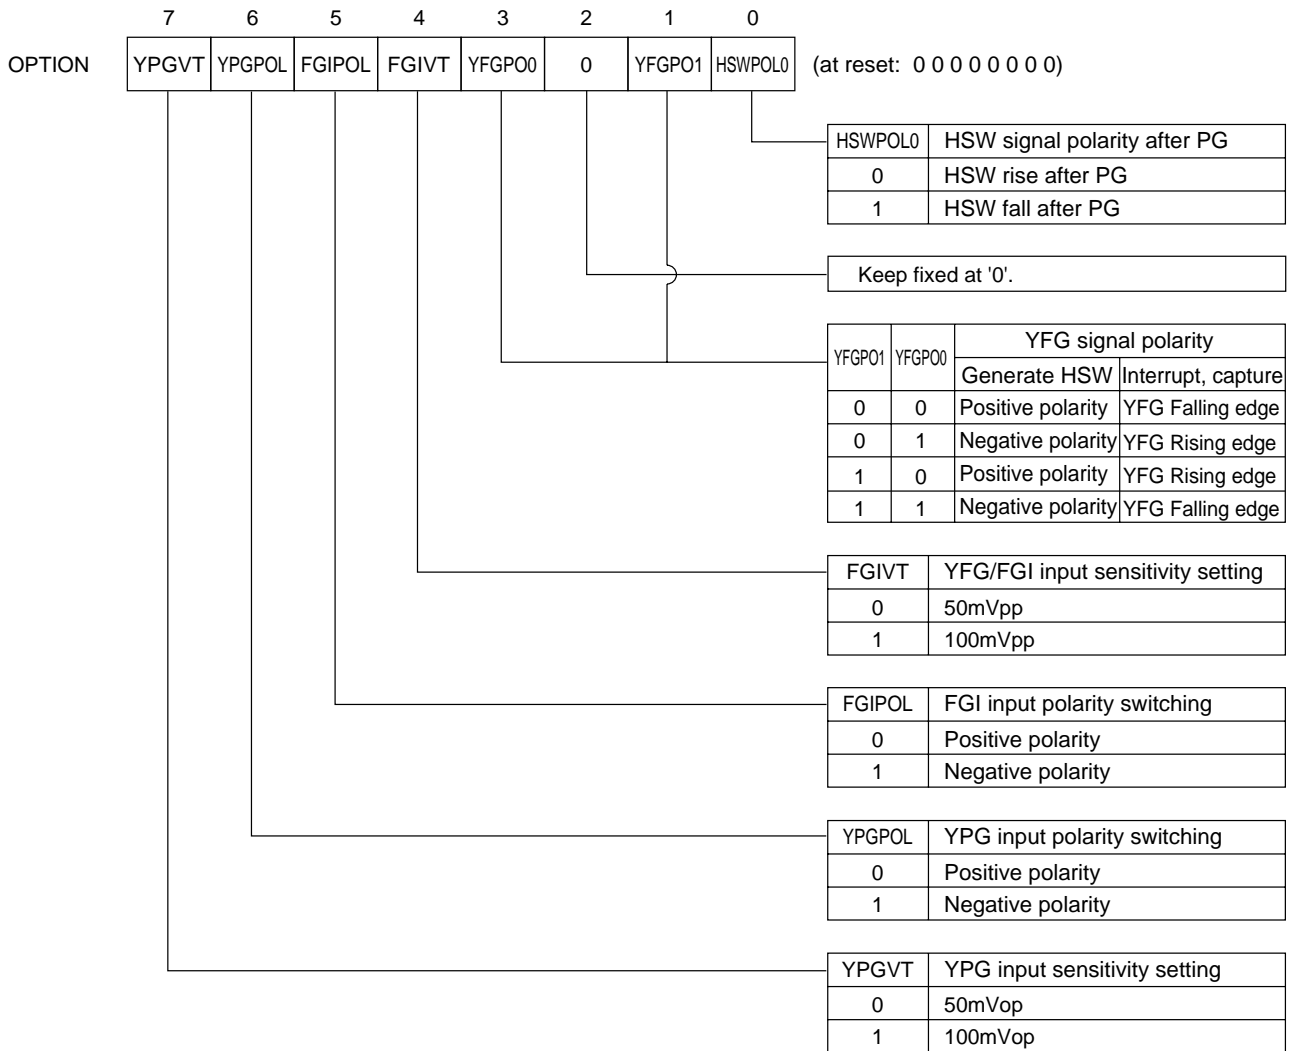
| | 7 | 6 | 5 | 4 | 3 | 2 | 1 | 0 | |
|---|---|---|---|---|---|---|---|---|---|
| OPTION | YPGVT | YPGPOL | FGIPOL | FGIVT | YFGPO0 | 0 | YFGPO1 | HSWPOL0 | (at reset: 0 0 0 0 0 0 0 0) |

| HSWPOL0 | HSW signal polarity after PG |
|---|---|
| 0 | HSW rise after PG |
| 1 | HSW fall after PG |

Keep fixed at '0'.

| YFGPO1 | YFGPO0 | YFG signal polarity | |
|---|---|---|---|
| | | Generate HSW | Interrupt, capture |
| 0 | 0 | Positive polarity | YFG Falling edge |
| 0 | 1 | Negative polarity | YFG Rising edge |
| 1 | 0 | Positive polarity | YFG Rising edge |
| 1 | 1 | Negative polarity | YFG Falling edge |

| FGIVT | YFG/FGI input sensitivity setting |
|---|---|
| 0 | 50mVpp |
| 1 | 100mVpp |

| FGIPOL | FGI input polarity switching |
|---|---|
| 0 | Positive polarity |
| 1 | Negative polarity |

| YPGPOL | YPG input polarity switching |
|---|---|
| 0 | Positive polarity |
| 1 | Negative polarity |

| YPGVT | YPG input sensitivity setting |
|---|---|
| 0 | 50mVop |
| 1 | 100mVop |